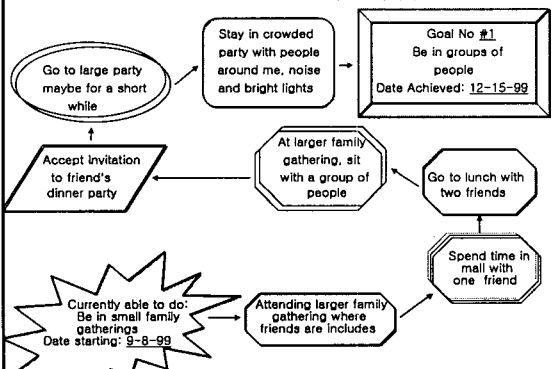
Go to large party maybe for a short while

Stay in crowded party with people around me, noise and bright lights

Goal No #1
Be in groups of people
Date Achieved: 12-15-99

Accept invitation to friend's dinner party

At larger family gathering, sit with a group of people

Go to lunch with two friends

Spend time in mall with one friend

Currently able to do:
Be in small family gatherings
Date starting: 9-8-99

Attending larger family gathering where friends are includes